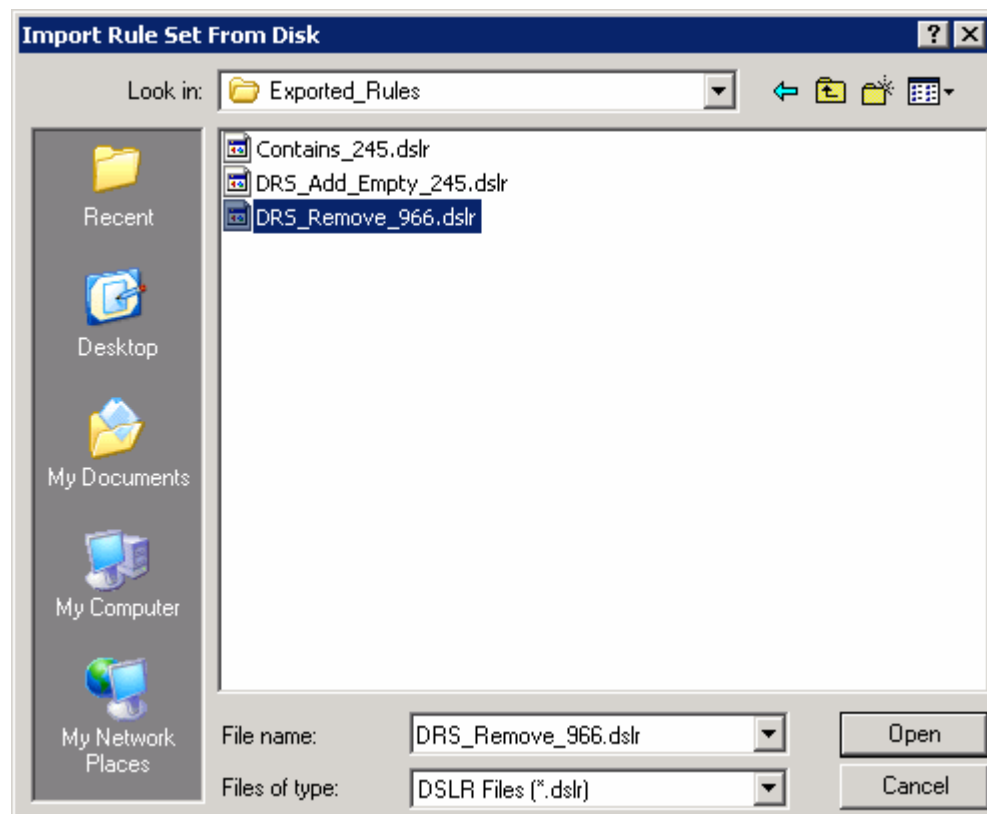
Import Rule Set From Disk

?

Look in: Exported_Rules

Recent

Desktop

My Documents

My Computer

My Network Places

Contains_245.dslr
DRS_Add_Empty_245.dslr
DRS_Remove_966.dslr

File name: DRS_Remove_966.dslr

Files of type: DSLR Files (*.dslr)

Open

Cancel